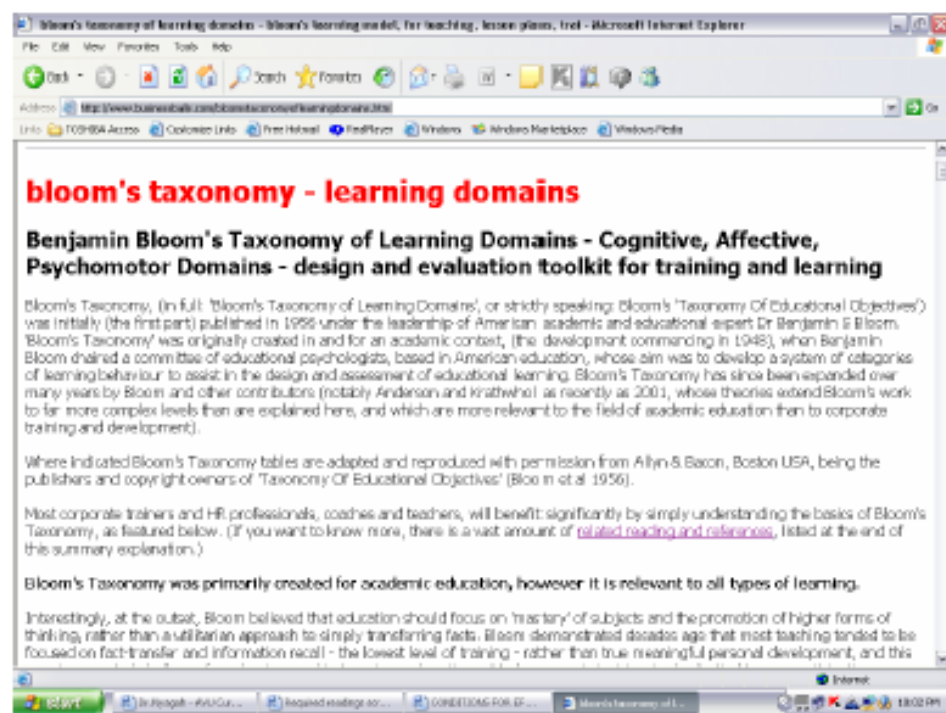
bloom's taxonomy of learning domains - bloom's learning model, for teaching, lesson plans, trai - Microsoft Internet Explorer

File Edit View Favorites Tools Help

Back Search Favorites

Address http://www.businessballs.com/bloomstaxonomyoflearningdomains.htm Go

Links TOSHIBA Access Customize Links Free Hotmail RealPlayer Windows Windows Marketplace Windows Media

bloom's taxonomy - learning domains

Benjamin Bloom's Taxonomy of Learning Domains - Cognitive, Affective, Psychomotor Domains - design and evaluation toolkit for training and learning

Bloom's Taxonomy, (in full: 'Bloom's Taxonomy of Learning Domains', or strictly speaking: Bloom's 'Taxonomy Of Educational Objectives') was initially (the first part) published in 1956 under the leadership of American academic and educational expert Dr Benjamin S Bloom. 'Bloom's Taxonomy' was originally created in and for an academic context, (the development commencing in 1948), when Benjamin Bloom chaired a committee of educational psychologists, based in American education, whose aim was to develop a system of categories of learning behaviour to assist in the design and assessment of educational learning. Bloom's Taxonomy has since been expanded over many years by Bloom and other contributors (notably Anderson and Krathwohl as recently as 2001, whose theories extend Bloom's work to far more complex levels than are explained here, and which are more relevant to the field of academic education than to corporate training and development).

Where indicated Bloom's Taxonomy tables are adapted and reproduced with permission from Allyn & Bacon, Boston USA, being the publishers and copyright owners of 'Taxonomy Of Educational Objectives' (Bloom et al 1956).

Most corporate trainers and HR professionals, coaches and teachers, will benefit significantly by simply understanding the basics of Bloom's Taxonomy, as featured below. (If you want to know more, there is a vast amount of related reading and references, listed at the end of this summary explanation.)

Bloom's Taxonomy was primarily created for academic education, however it is relevant to all types of learning.

Interestingly, at the outset, Bloom believed that education should focus on 'mastery' of subjects and the promotion of higher forms of thinking, rather than a utilitarian approach to simply transferring facts. Bloom demonstrated decades ago that most teaching tended to be focused on fact-transfer and information recall - the lowest level of training - rather than true meaningful personal development, and this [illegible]

Internet

start Dr.Nyagah - AVU Cur... Required readings scr... CONDITIONS FOR EF... bloom's taxonomy of l... 10:02 PM